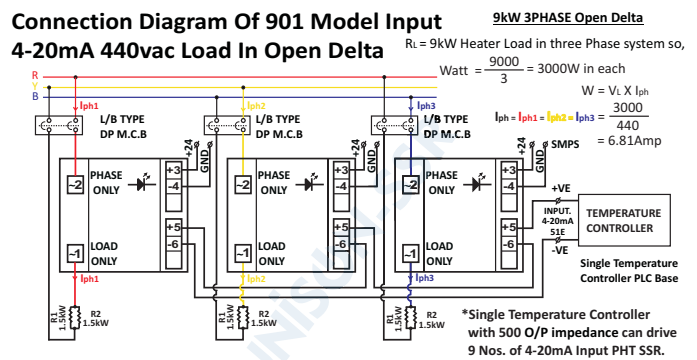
Connection Diagram Of 901 Model Input 4-20mA 440vac Load In Open Delta

9kW 3PHASE Open Delta

$R_L$ = 9kW Heater Load in three Phase system so,

Watt $= \frac{9000}{3} = 3000$W in each

$W = V_L \times I_{ph}$

$I_{ph} = I_{ph1} = I_{ph2} = I_{ph3} = \frac{3000}{440}$

$= 6.81$Amp

R
Y
B

Iph1
Iph2
Iph3

L/B TYPE DP M.C.B
L/B TYPE DP M.C.B
L/B TYPE DP M.C.B

+24
GND
+24
GND
+24
GND
SMPS

-2 PHASE ONLY
+3
-4
-2 PHASE ONLY
+3
-4
-2 PHASE ONLY
+3
-4

+5
-6
+5
-6
+5
-6

-1 LOAD ONLY
-1 LOAD ONLY
-1 LOAD ONLY

Iph1
Iph2
Iph3

+VE
INPUT. 4-20mA 51E
-VE

TEMPERATURE CONTROLLER

Single Temperature Controller PLC Base

R1 1.5kW
R2 1.5kW
R1 1.5kW
R2 1.5kW
R1 1.5kW
R2 1.5kW

*Single Temperature Controller with 500 O/P impedance can drive 9 Nos. of 4-20mA Input PHT SSR.